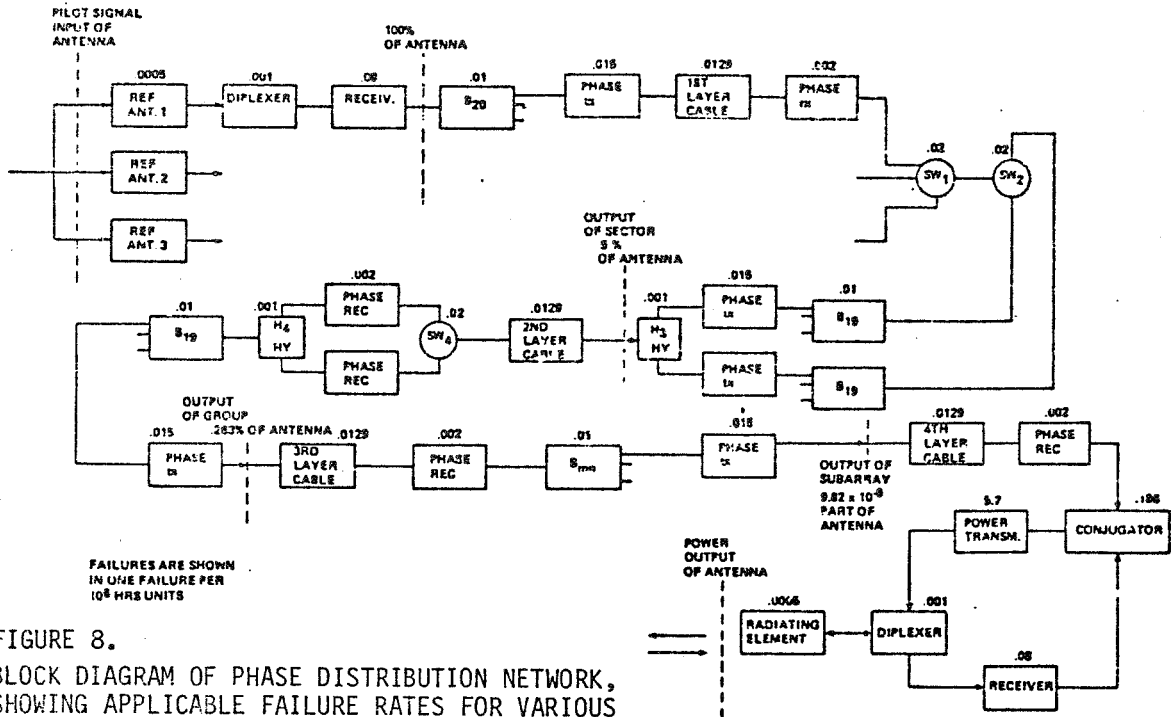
PILOT SIGNAL INPUT OF ANTENNA

100% OF ANTENNA

.0005
REF ANT. 1

.001
DIPLEXER

.08
RECEIV.

.01
$S_{20}$

.015
PHASE ts

.0129
1ST LAYER CABLE

.002
PHASE rs

REF ANT. 2

REF ANT. 3

.02
$SW_1$

.02
$SW_2$

OUTPUT OF SECTOR 5 % OF ANTENNA

.01
$S_{19}$

.001
$H_4$ HY

.002
PHASE REC

PHASE REC

.02
$SW_4$

.0129
2ND LAYER CABLE

.001
$H_3$ HY

.015
PHASE ts

PHASE ts

.01
$S_{19}$

$S_{19}$

OUTPUT OF GROUP .263% OF ANTENNA

.015
PHASE ts

.0129
3RD LAYER CABLE

.002
PHASE REC

.01
$S_{mn}$

.015
PHASE ts

OUTPUT OF SUBARRAY $9.82 \times 10^{-6}$ PART OF ANTENNA

.0129
4TH LAYER CABLE

.002
PHASE REC

5.7
POWER TRANSM.

.186
CONJUGATOR

FAILURES ARE SHOWN IN ONE FAILURE PER $10^6$ HRS UNITS

POWER OUTPUT OF ANTENNA

.0066
RADIATING ELEMENT

.001
DIPLEXER

.08
RECEIVER

FIGURE 8.

BLOCK DIAGRAM OF PHASE DISTRIBUTION NETWORK, SHOWING APPLICABLE FAILURE RATES FOR VARIOUS